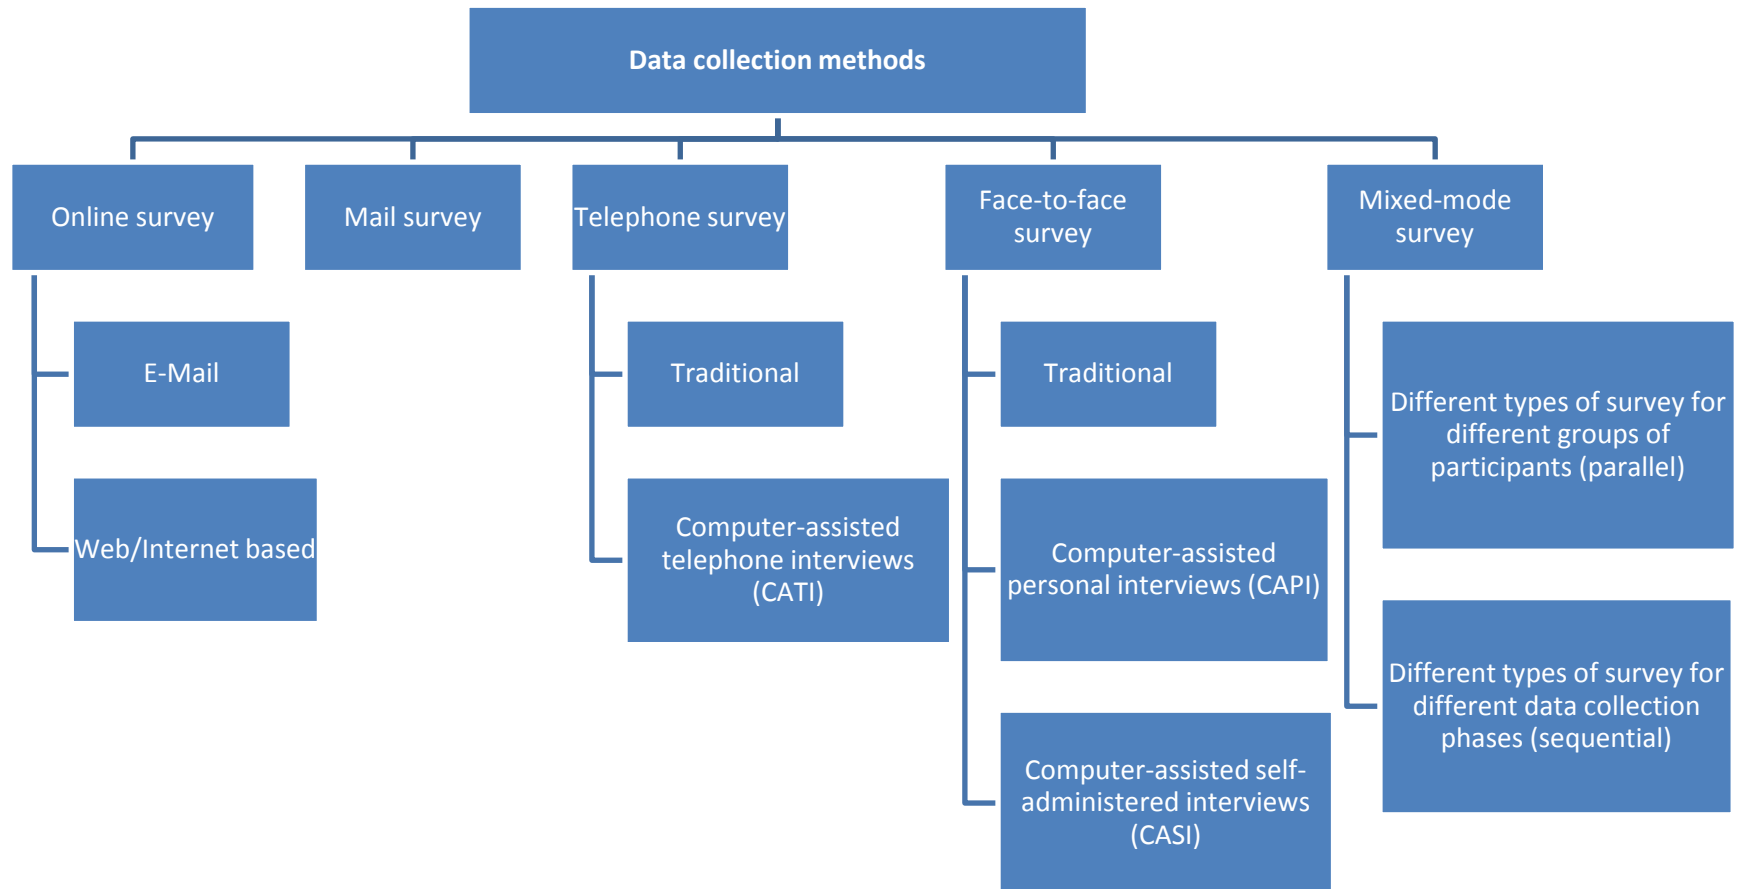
Data collection methods

Online survey

E-Mail

Web/Internet based

Mail survey

Telephone survey

Traditional

Computer-assisted telephone interviews (CATI)

Face-to-face survey

Traditional

Computer-assisted personal interviews (CAPI)

Computer-assisted self-administered interviews (CASI)

Mixed-mode survey

Different types of survey for different groups of participants (parallel)

Different types of survey for different data collection phases (sequential)